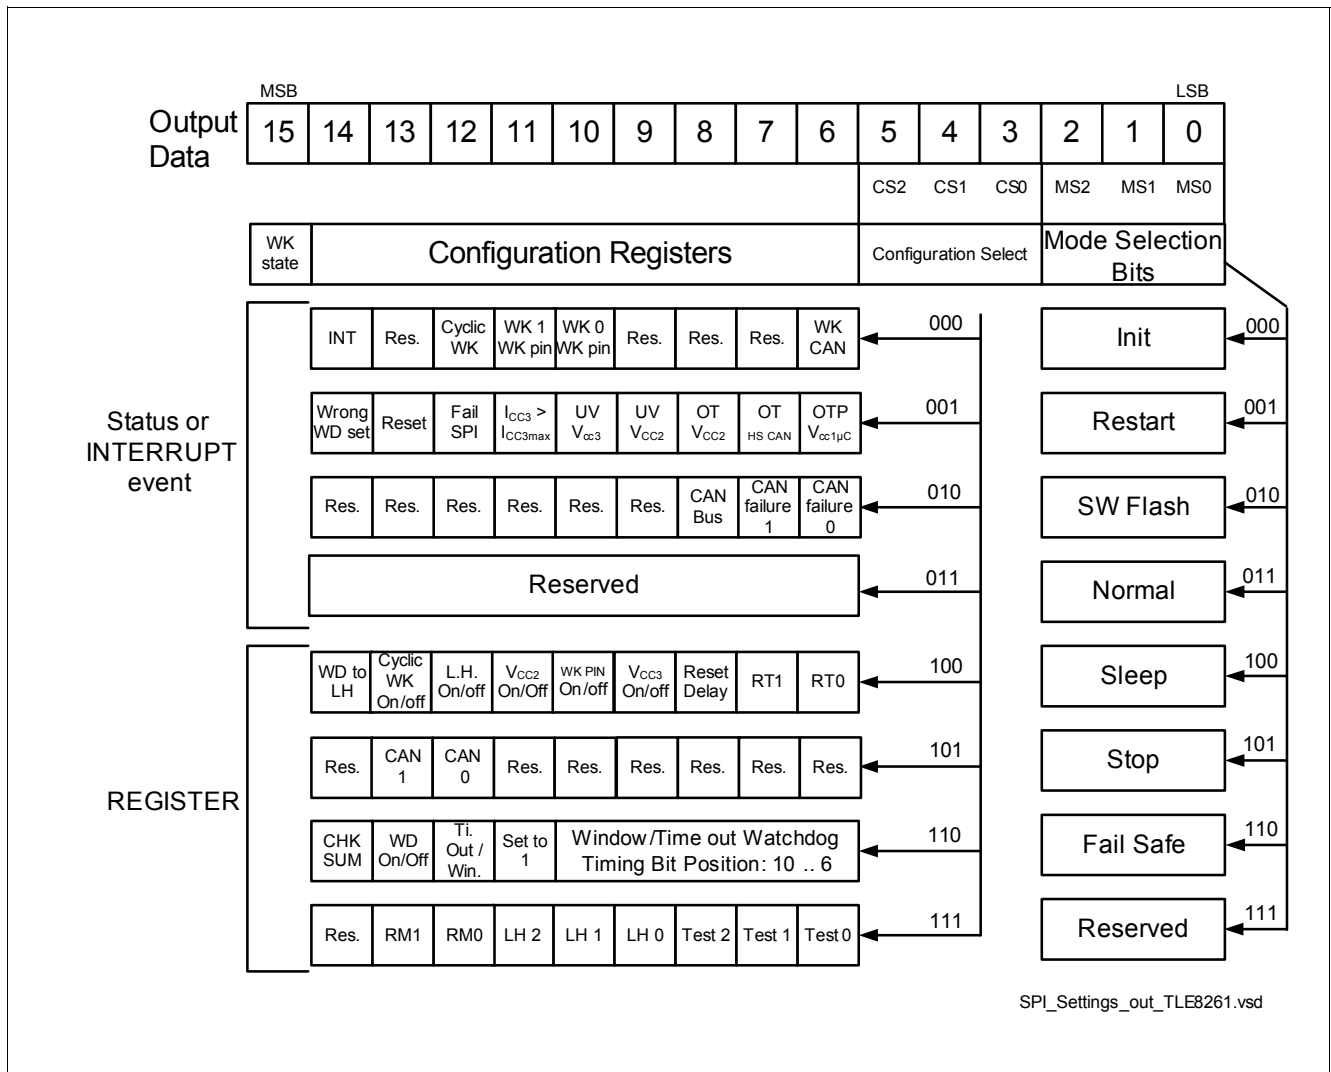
MSB LSB

Output Data

| 15 | 14 | 13 | 12 | 11 | 10 | 9 | 8 | 7 | 6 | 5 | 4 | 3 | 2 | 1 | 0 |
|---|---|---|---|---|---|---|---|---|---|---|---|---|---|---|---|
| | | | | | | | | | | CS2 | CS1 | CS0 | MS2 | MS1 | MS0 |

WK state | Configuration Registers | Configuration Select | Mode Selection Bits

Status or INTERRUPT event

| INT | Res. | Cyclic WK | WK 1 WK pin | WK 0 WK pin | Res. | Res. | Res. | WK CAN |
|---|---|---|---|---|---|---|---|---|

000

| Wrong WD set | Reset | Fail SPI | $I_{CC3}$ > $I_{CC3max}$ | UV $V_{cc3}$ | UV $V_{CC2}$ | OT $V_{CC2}$ | OT HS CAN | OTP $V_{cc1\mu C}$ |
|---|---|---|---|---|---|---|---|---|

001

| Res. | Res. | Res. | Res. | Res. | Res. | CAN Bus | CAN failure 1 | CAN failure 0 |
|---|---|---|---|---|---|---|---|---|

010

Reserved

011

REGISTER

| WD to LH | Cyclic WK On/off | L.H. On/off | $V_{CC2}$ On/Off | WK PIN On/off | $V_{CC3}$ On/off | Reset Delay | RT1 | RT0 |
|---|---|---|---|---|---|---|---|---|

100

| Res. | CAN 1 | CAN 0 | Res. | Res. | Res. | Res. | Res. | Res. |
|---|---|---|---|---|---|---|---|---|

101

| CHK SUM | WD On/Off | Ti. Out / Win. | Set to 1 | Window/Time out Watchdog Timing Bit Position: 10 .. 6 |
|---|---|---|---|---|

110

| Res. | RM1 | RM0 | LH 2 | LH 1 | LH 0 | Test 2 | Test 1 | Test 0 |
|---|---|---|---|---|---|---|---|---|

111

Init 000
Restart 001
SW Flash 010
Normal 011
Sleep 100
Stop 101
Fail Safe 110
Reserved 111

SPI_Settings_out_TLE8261.vsd